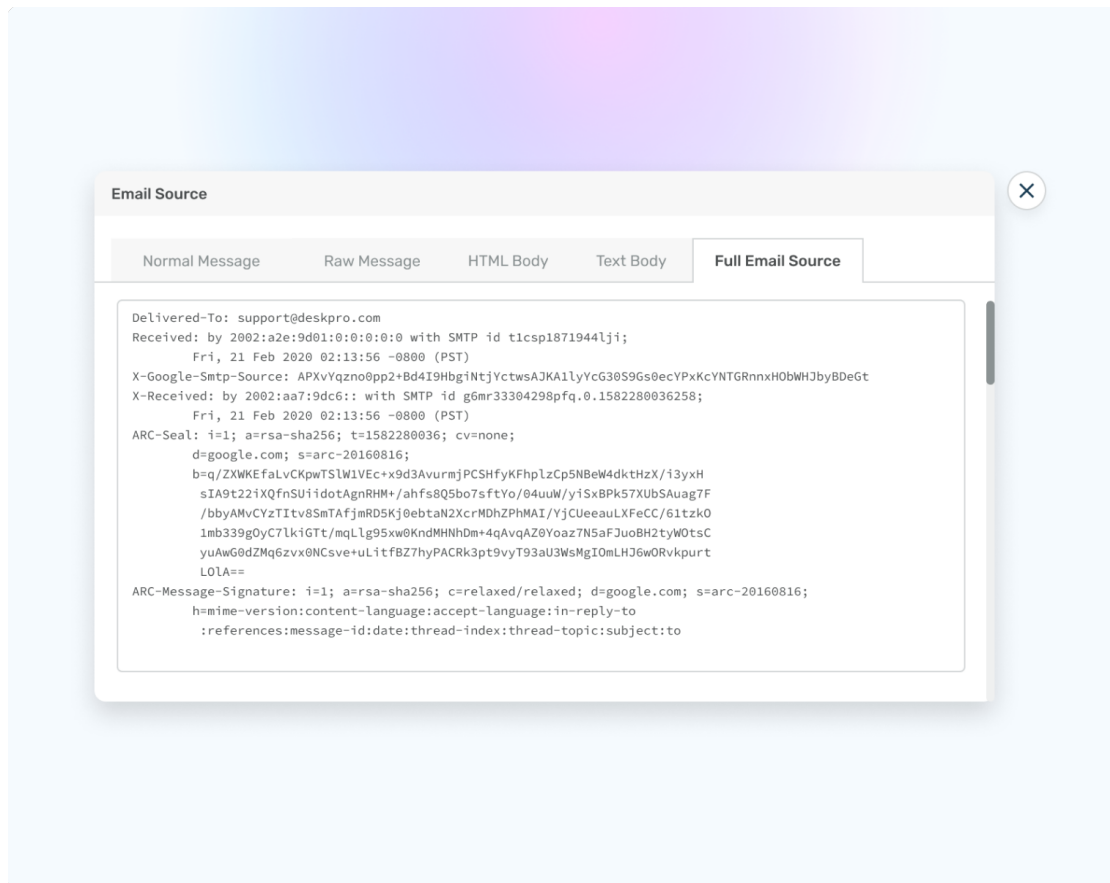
Email Source

Normal Message | Raw Message | HTML Body | Text Body | Full Email Source

Delivered-To: support@deskpro.com
Received: by 2002:a2e:9d01:0:0:0:0:0 with SMTP id t1csp1871944lji;
Fri, 21 Feb 2020 02:13:56 -0800 (PST)
X-Google-Smtp-Source: APXvYqzno0pp2+Bd4I9HbgiNtjYctwsAJKA1lyYcG30S9Gs0ecYPxKcYNTGRnnxHObWHJbyBDeGt
X-Received: by 2002:aa7:9dc6:: with SMTP id g6mr33304298pfq.0.1582280036258;
Fri, 21 Feb 2020 02:13:56 -0800 (PST)
ARC-Seal: i=1; a=rsa-sha256; t=1582280036; cv=none;
d=google.com; s=arc-20160816;
b=q/ZXWKEfaLvCKpwTSlW1VEc+x9d3AvurmjPCSHfyKFhplzCp5NBeW4dktHzX/i3yxH
sIA9t22iXQfnSUiidotAgnRHM+/ahfs8Q5bo7sftYo/04uuW/yiSxBPk57XUbSAuag7F
/bbyAMvCYzTItv8SmTAfjmRD5Kj0ebtaN2XcrMDhZPhMAI/YjCUeeauLXFeCC/61tzkO
1mb339gOyC7lkiGTt/mqLlg95xw0KndMHNhDm+4qAvqAZ0Yoaz7N5aFJuoBH2tyWOtsC
yuAwG0dZMq6zvx0NCsve+uLitfBZ7hyPACRk3pt9vyT93aU3WsMgIOmLHJ6wORvkpurt
LOlA==
ARC-Message-Signature: i=1; a=rsa-sha256; c=relaxed/relaxed; d=google.com; s=arc-20160816;
h=mime-version:content-language:accept-language:in-reply-to
:references:message-id:date:thread-index:thread-topic:subject:to